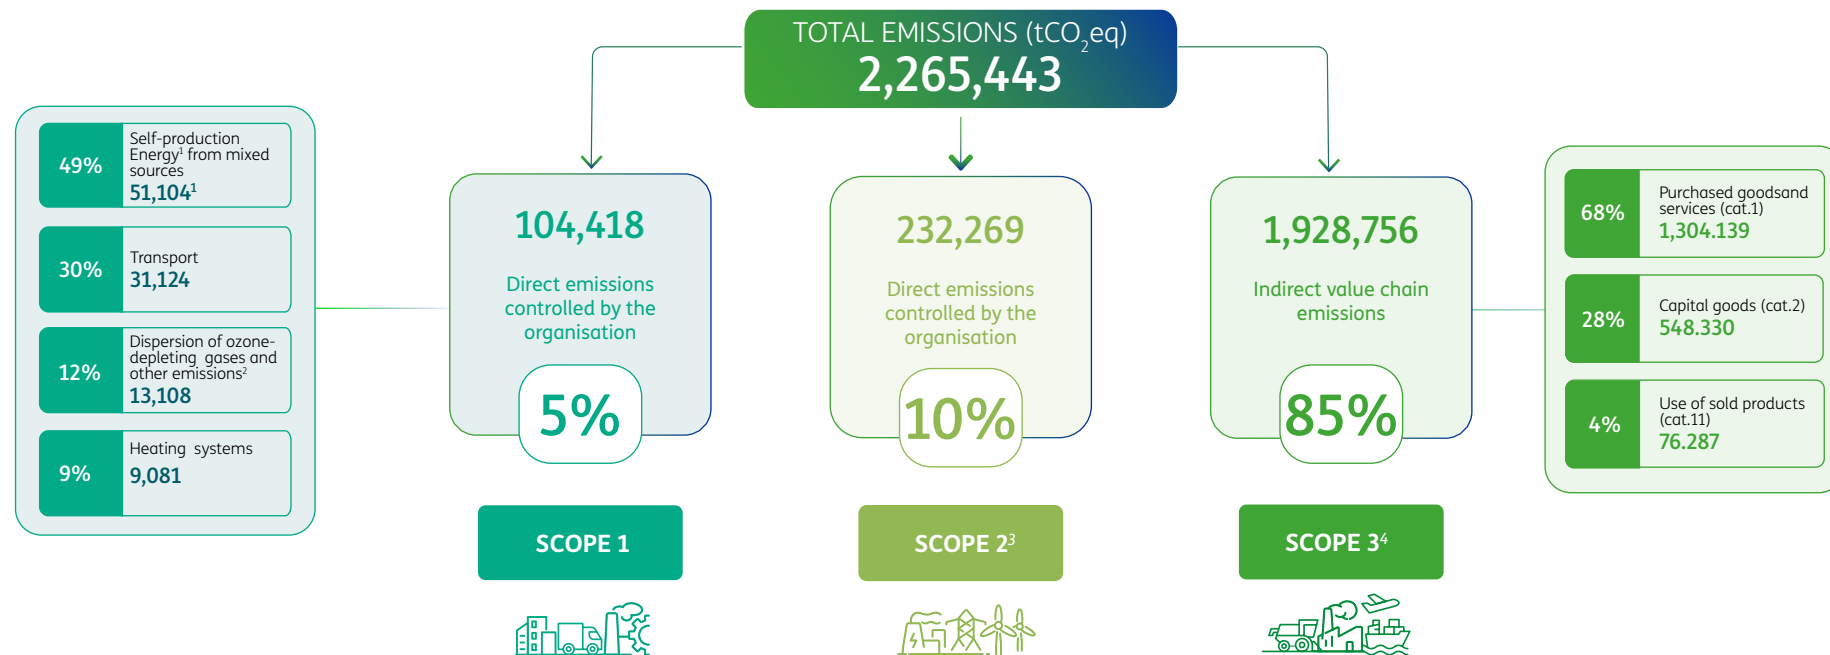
TOTAL EMISSIONS ($tCO_2eq$)
2,265,443

49%
Self-production Energy¹ from mixed sources
51,104¹

30%
Transport
31,124

12%
Dispersion of ozone-depleting gases and other emissions²
13,108

9%
Heating systems
9,081

104,418
Direct emissions controlled by the organisation
5%
SCOPE 1

232,269
Direct emissions controlled by the organisation
10%
SCOPE 2³

1,928,756
Indirect value chain emissions
85%
SCOPE 3⁴

68%
Purchased goodsand services (cat.1)
1,304.139

28%
Capital goods (cat.2)
548.330

4%
Use of sold products (cat.11)
76.287